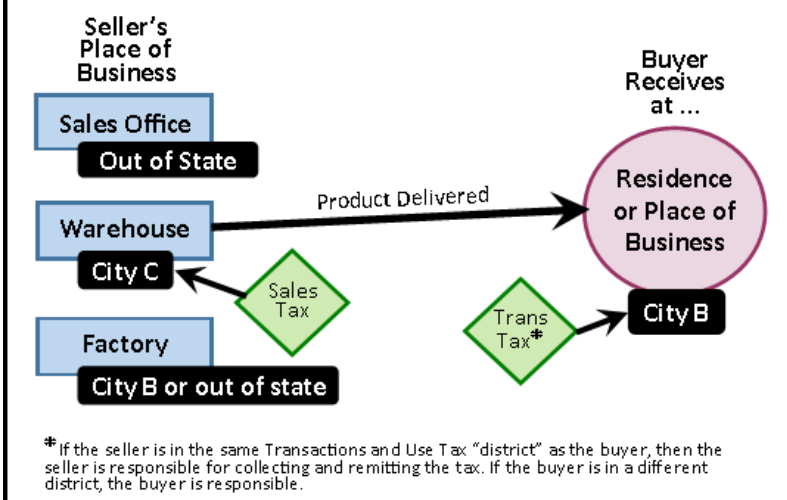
Seller's Place of Business

Sales Office

Out of State

Warehouse

City C

Factory

City B or out of state

Product Delivered

Sales Tax

Buyer Receives at ...

Residence or Place of Business

Trans Tax*

City B

*If the seller is in the same Transactions and Use Tax "district" as the buyer, then the seller is responsible for collecting and remitting the tax. If the buyer is in a different district, the buyer is responsible.